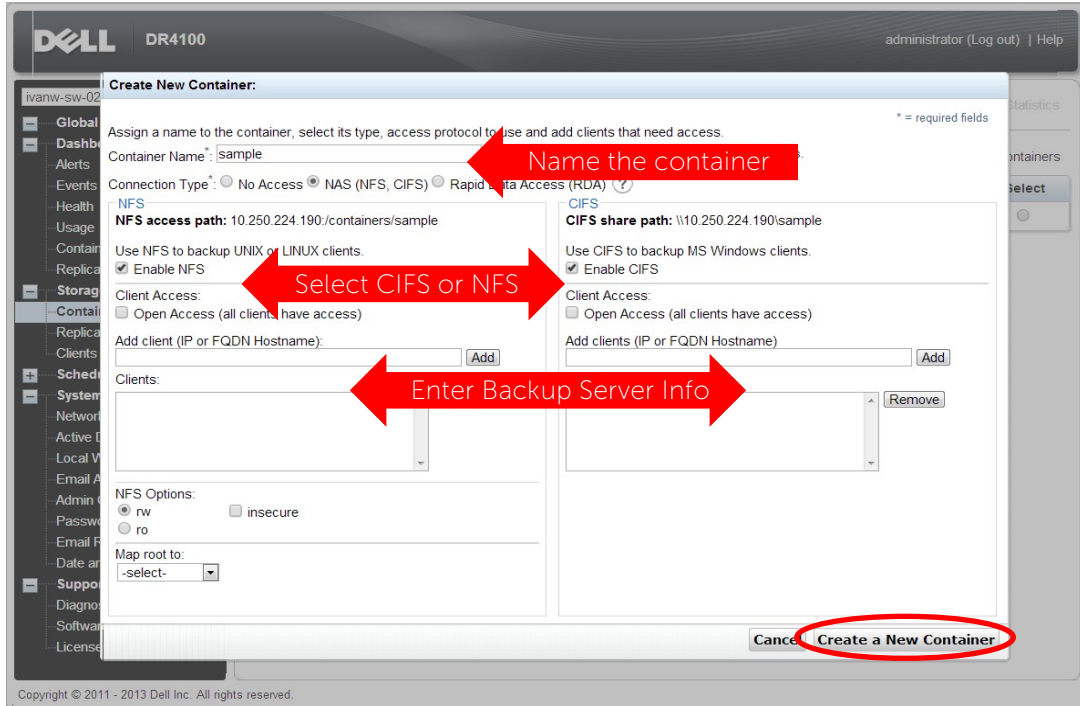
DELL DR4100

administrator (Log out) | Help

ivanw-sw-02

Global
Dashb
Alerts
Events
Health
Usage
Contain
Replica
Storag
Contai
Replica
Clients
Schedu
System
Network
Active D
Local W
Email A
Admin
Passwo
Email R
Date ar
Suppor
Diagnos
Softwar
License

Statistics

ontainers

Select

Create New Container:

* = required fields

Assign a name to the container, select its type, access protocol to use and add clients that need access.

Container Name*: sample

Name the container

Connection Type*: No Access NAS (NFS, CIFS) Rapid Data Access (RDA)

NFS

NFS access path: 10.250.224.190:/containers/sample

Use NFS to backup UNIX or LINUX clients.

Enable NFS

Select CIFS or NFS

Client Access:

Open Access (all clients have access)

Add client (IP or FQDN Hostname):

Add

Clients:

Enter Backup Server Info

NFS Options:

rw

ro

insecure

Map root to:

-select-

CIFS

CIFS share path: \\10.250.224.190\sample

Use CIFS to backup MS Windows clients.

Enable CIFS

Client Access:

Open Access (all clients have access)

Add clients (IP or FQDN Hostname)

Add

Remove

Cancel

Create a New Container

Copyright © 2011 - 2013 Dell Inc. All rights reserved.